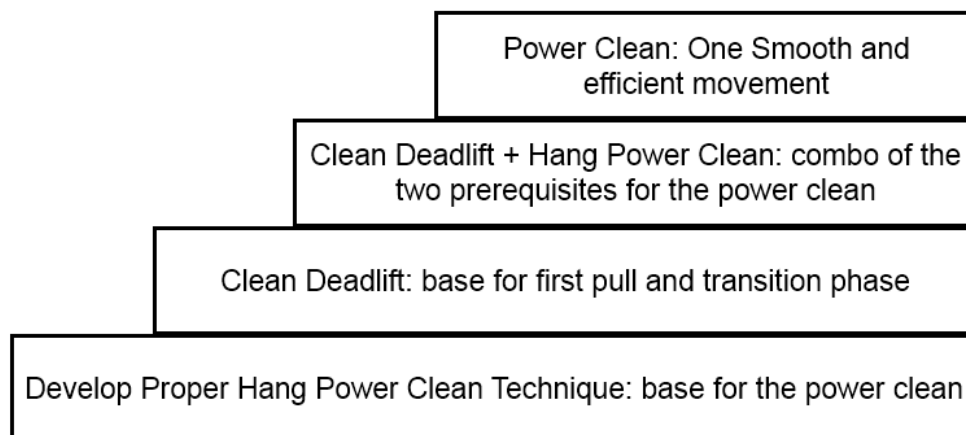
Power Clean: One Smooth and efficient movement

Clean Deadlift + Hang Power Clean: combo of the two prerequisites for the power clean

Clean Deadlift: base for first pull and transition phase

Develop Proper Hang Power Clean Technique: base for the power clean